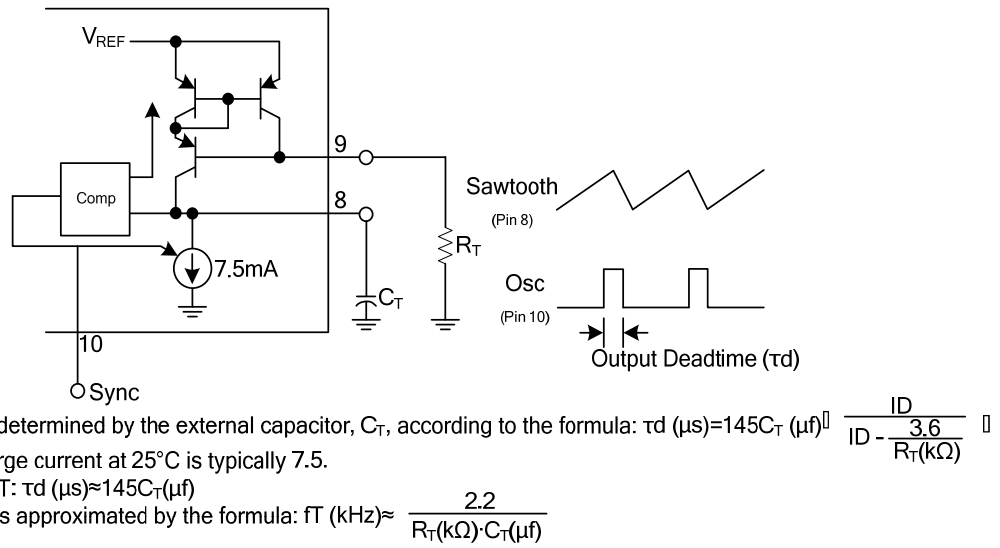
$V_{REF}$

Comp

7.5mA

9

8

10

Sync

$R_T$

$C_T$

Sawtooth
(Pin 8)

Osc
(Pin 10)

Output Deadtime (τd)

determined by the external capacitor, $C_T$, according to the formula: τd (μs)=145$C_T$ (μf)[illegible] $\frac{ID}{ID - \frac{3.6}{R_T(k\Omega)}}$ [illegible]

rge current at 25°C is typically 7.5.

T: τd (μs)≈145$C_T$(μf)

s approximated by the formula: fT (kHz)≈ $\frac{2.2}{R_T(k\Omega)\cdot C_T(\mu f)}$